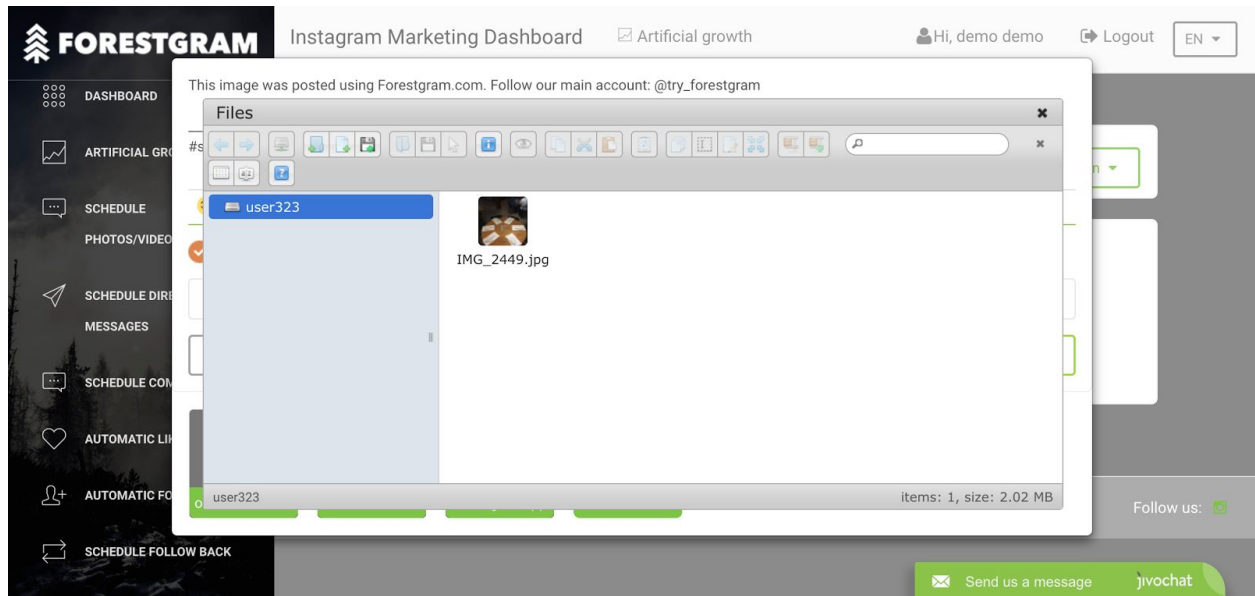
FORESTGRAM

Instagram Marketing Dashboard
Artificial growth
Hi, demo demo
Logout
EN

DASHBOARD
ARTIFICIAL GR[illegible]
SCHEDULE PHOTOS/VIDEO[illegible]
SCHEDULE DIR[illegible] MESSAGES
SCHEDULE COM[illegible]
AUTOMATIC LI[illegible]
AUTOMATIC FO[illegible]
SCHEDULE FOLLOW BACK

This image was posted using Forestgram.com. Follow our main account: @try_forestgram

#s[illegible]

Files

user323

IMG_2449.jpg

user323
items: 1, size: 2.02 MB

Follow us:

Send us a message
jivochat